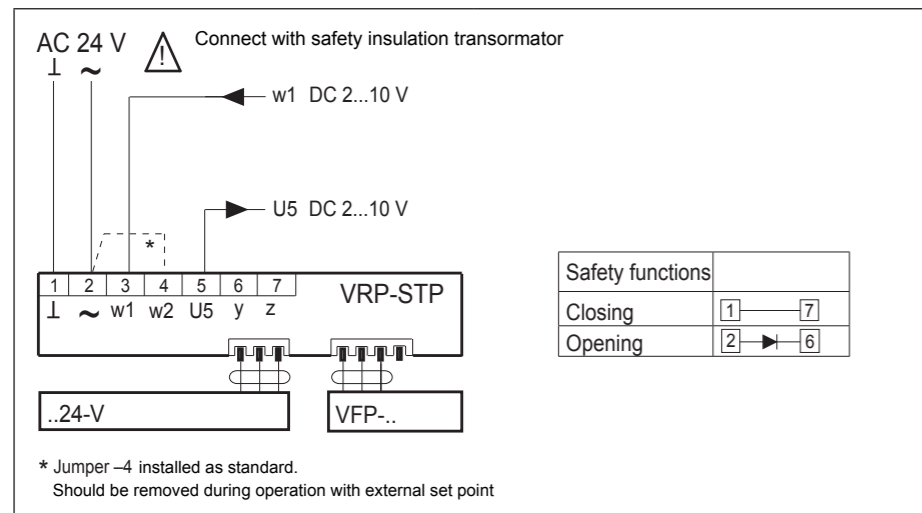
AC 24 V ⊥ ~ ⚠ Connect with safety insulation transormator

w1 DC 2...10 V

U5 DC 2...10 V

*

| 1 | 2 | 3 | 4 | 5 | 6 | 7 |
|---|---|---|---|---|---|---|
| ⊥ | ~ | w1 | w2 | U5 | y | z |

VRP-STP

..24-V

VFP-..

| Safety functions | |
|---|---|
| Closing | 1 —— 7 |
| Opening | 2 —▶— 6 |

* Jumper –4 installed as standard.
Should be removed during operation with external set point